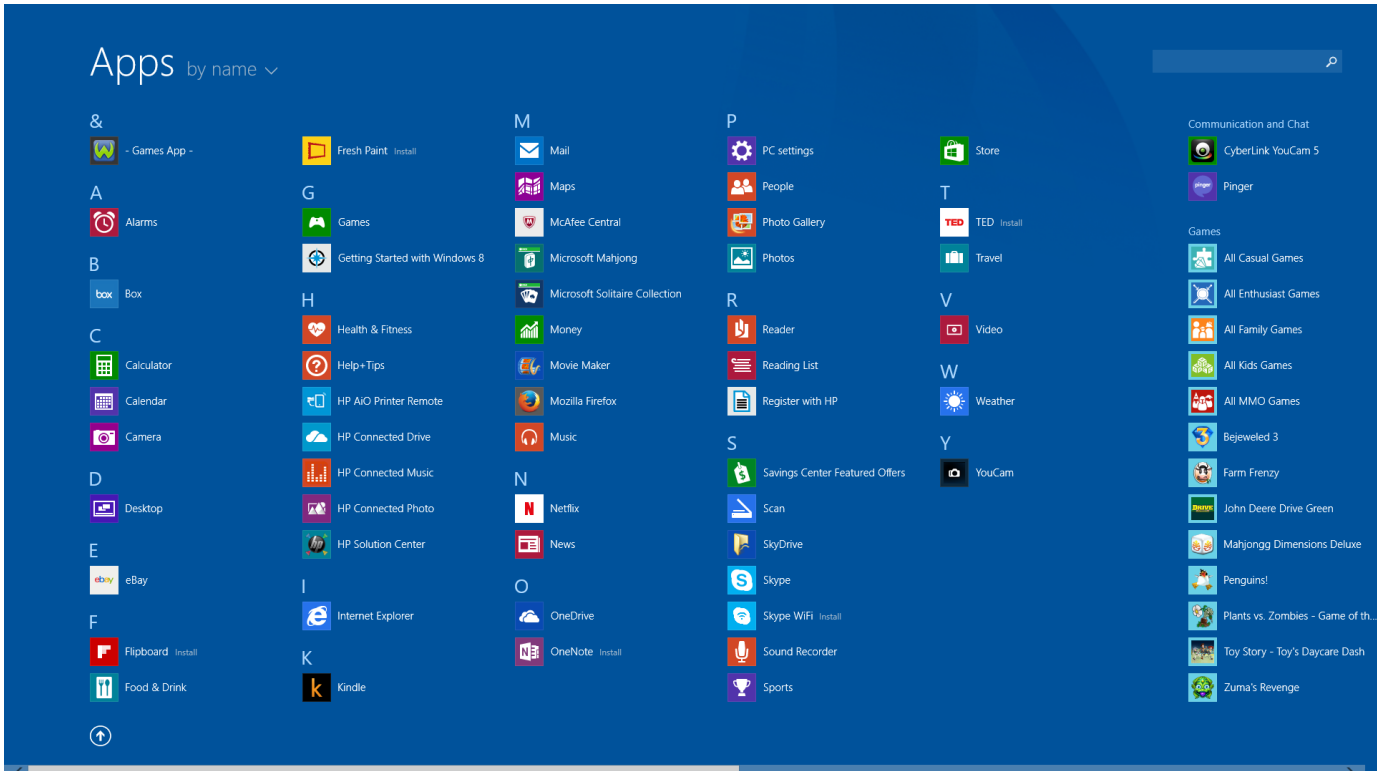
Apps by name

&
- Games App -
A
Alarms
B
Box
C
Calculator
Calendar
Camera
D
Desktop
E
eBay
F
Flipboard Install
Food & Drink

Fresh Paint Install
G
Games
Getting Started with Windows 8
H
Health & Fitness
Help+Tips
HP AiO Printer Remote
HP Connected Drive
HP Connected Music
HP Connected Photo
HP Solution Center
I
Internet Explorer
K
Kindle

M
Mail
Maps
McAfee Central
Microsoft Mahjong
Microsoft Solitaire Collection
Money
Movie Maker
Mozilla Firefox
Music
N
Netflix
News
O
OneDrive
OneNote Install

P
PC settings
People
Photo Gallery
Photos
R
Reader
Reading List
Register with HP
S
Savings Center Featured Offers
Scan
SkyDrive
Skype
Skype WiFi Install
Sound Recorder
Sports

Store
T
TED Install
Travel
V
Video
W
Weather
Y
YouCam

Communication and Chat
CyberLink YouCam 5
Pinger

Games
All Casual Games
All Enthusiast Games
All Family Games
All Kids Games
All MMO Games
Bejeweled 3
Farm Frenzy
John Deere Drive Green
Mahjongg Dimensions Deluxe
Penguins!
Plants vs. Zombies - Game of th...
Toy Story - Toy's Daycare Dash
Zuma's Revenge